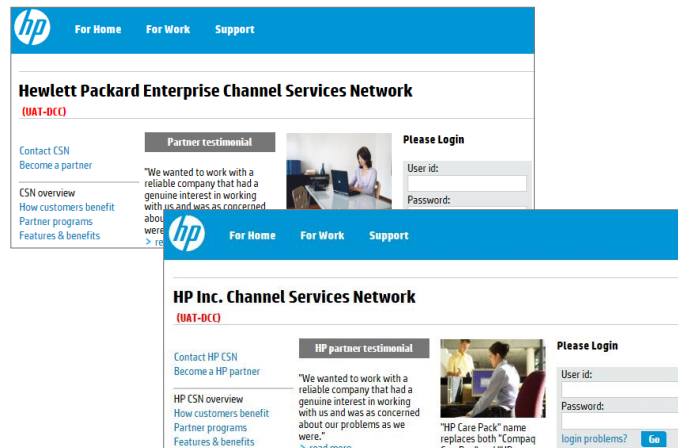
hp For Home For Work Support

Hewlett Packard Enterprise Channel Services Network
(UAT-DCC)

Contact CSN
Become a partner

CSN overview
How customers benefit
Partner programs
Features & benefits

Partner testimonial

"We wanted to work with a reliable company that had a genuine interest in working with us and was as concerned about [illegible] were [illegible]
> re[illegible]

Please Login
User id:
Password:

hp For Home For Work Support

HP Inc. Channel Services Network
(UAT-DCC)

Contact HP CSN
Become a HP partner

HP CSN overview
How customers benefit
Partner programs
Features & benefits

HP partner testimonial

"We wanted to work with a reliable company that had a genuine interest in working with us and was as concerned about our problems as we were."
> read more

"HP Care Pack" name replaces both "Compaq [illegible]

Please Login
User id:
Password:
login problems? Go